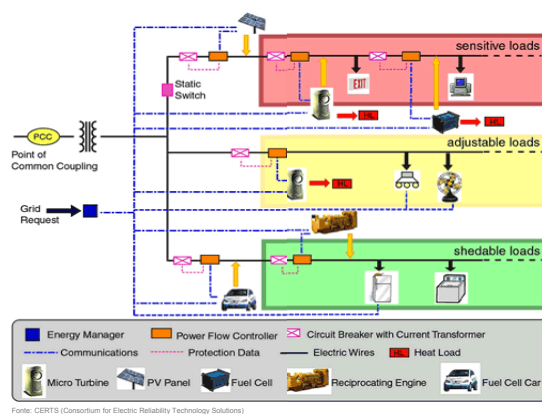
sensitive loads

Static Switch

PCC

Point of Common Coupling

HL

HL

adjustable loads

HL

Grid Request

shedable loads

Energy Manager
Power Flow Controller
Circuit Breaker with Current Transformer
Communications
Protection Data
Electric Wires
HL Heat Load
Micro Turbine
PV Panel
Fuel Cell
Reciprocating Engine
Fuel Cell Car

Fonte: CERTS (Consortium for Electric Reliability Technology Solutions)